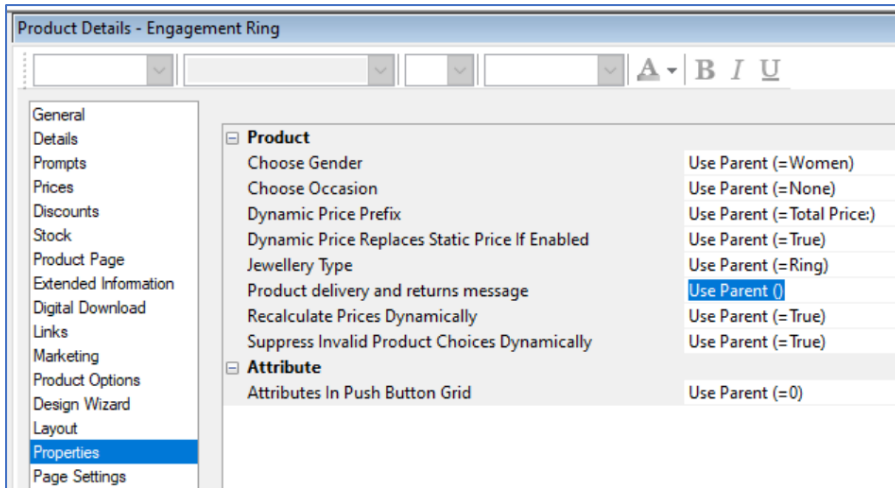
Product Details - Engagement Ring

A B I U

General
Details
Prompts
Prices
Discounts
Stock
Product Page
Extended Information
Digital Download
Links
Marketing
Product Options
Design Wizard
Layout
Properties
Page Settings

⊟ Product

| | |
|---|---|
| Choose Gender | Use Parent (=Women) |
| Choose Occasion | Use Parent (=None) |
| Dynamic Price Prefix | Use Parent (=Total Price:) |
| Dynamic Price Replaces Static Price If Enabled | Use Parent (=True) |
| Jewellery Type | Use Parent (=Ring) |
| Product delivery and returns message | Use Parent () |
| Recalculate Prices Dynamically | Use Parent (=True) |
| Suppress Invalid Product Choices Dynamically | Use Parent (=True) |

⊟ Attribute

| | |
|---|---|
| Attributes In Push Button Grid | Use Parent (=0) |